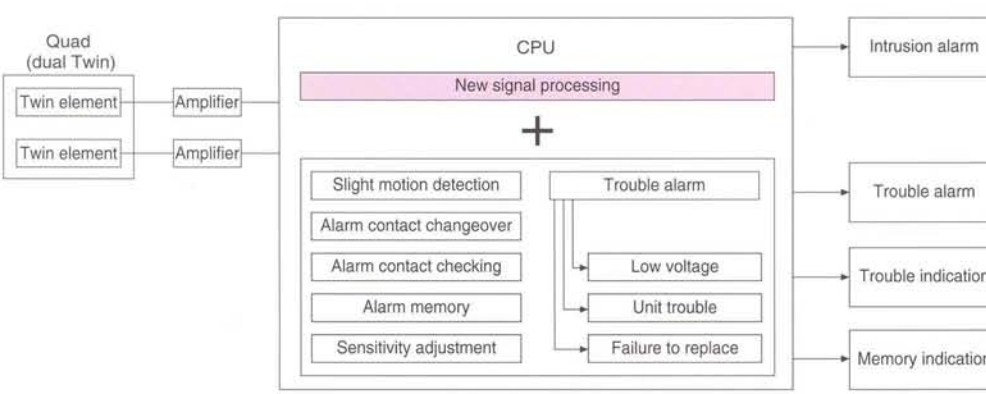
Quad
(dual Twin)

Twin element

Twin element

Amplifier

Amplifier

CPU

New signal processing

+

Slight motion detection

Alarm contact changeover

Alarm contact checking

Alarm memory

Sensitivity adjustment

Trouble alarm

Low voltage

Unit trouble

Failure to replace

Intrusion alarm

Trouble alarm

Trouble indicatior

Memory indicatior